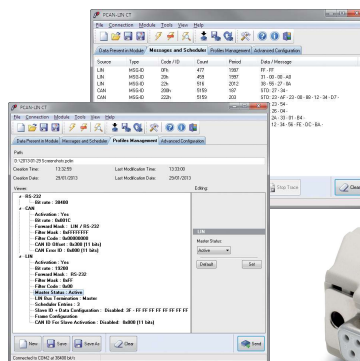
PCAN-LIN CT
File Connection Module Tools View Help
Data Present in Module Messages and Scheduler Profiles Management Advanced Configuration
| Source | Type | Code / ID | Count | Period | Data / Message |
|---|---|---|---|---|---|
| LIN | MSG-ID | 0Fh | 477 | 1997 | FF - FF |
| LIN | MSG-ID | 20h | 458 | 1997 | 31 - 00 - 00 - A8 |
| LIN | MSG-ID | 22h | 516 | 2012 | 55 - FF - CE - 34 |
| CAN | MSG-ID | 200h | 5159 | 187 | STD: 27 - 34 - |
| CAN | MSG-ID | 222h | 5159 | 203 | STD: 22 - AF - 22 - 08 - 60 - 12 - 34 - D7 - |
| | | | | | 23 - 54 - |
| | | | | | 8 - 04 - |
| | | | | | 2A - 33 - 01 - B4 - |
| | | | | | 12 - 34 - 56 - FE - DC - BA - |

Stop Trace
Clear

PCAN-LIN CT
File Connection Module Tools View Help
Data Present in Module Messages and Scheduler Profiles Management Advanced Configuration
Path:
D:\2013\01-29 Screenshots.pclin
Creation Date: 29/01/2013 Last Modification Date: 29/01/2013
Creation Time: 13:32:59 Last Modification Time: 13:33:06
Viewer: Editing:
RS-232
Bit rate : 38400
CAN
Activation : Yes
Bit rate : 0x001C
Forward Mask : LIN / RS-232
Filter Mask : 0xFFFFFFFF
Filter Code : 0x00000000
CAN ID Offset : 0x300 (11 bits)
CAN Error ID : 0x000 (11 bits)
LIN
Activation : Yes
Bit rate : 19200
Forward Mask : RS-232
Filter Mask : 0x0F
Filter Code : 0x00
Master Status : Active
LIN Bus Termination : Master
Scheduler Entries : 3
Slave ID + Data Configuration : Disabled: 3F - FF FF FF FF FF FF FF FF
Frame Configuration
CAN ID For Slave Activation : Disabled : 0x000 (11 bits)
LIN
Master Status:
Active
Default Set
New Save Save As Clear Send
Connected to COM2 at 38400 bit/s